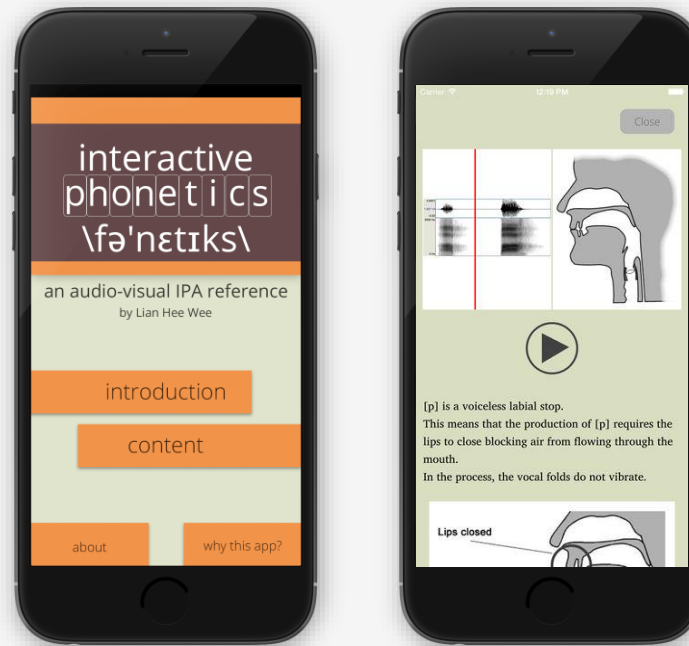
interactive
phonetics
\fə'nɛtɪks\

an audio-visual IPA reference
by Lian Hee Wee

introduction

content

about

why this app?

Carrier

12:19 PM

Close

[p] is a voiceless labial stop.
This means that the production of [p] requires the lips to close blocking air from flowing through the mouth.
In the process, the vocal folds do not vibrate.

Lips closed